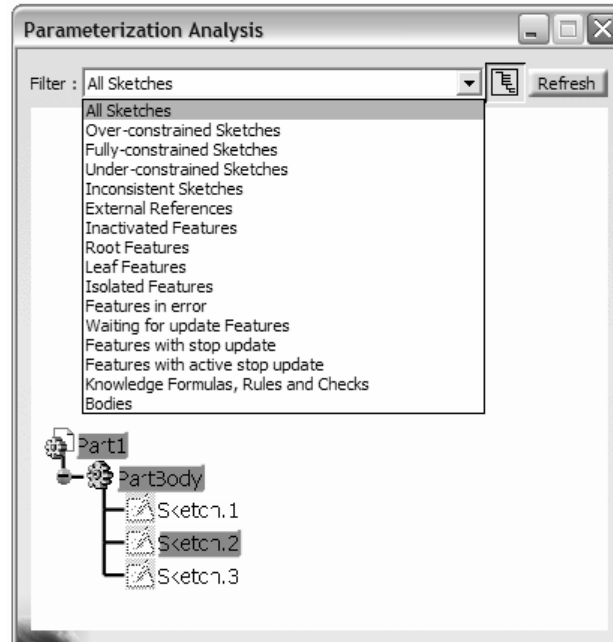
Parameterization Analysis

Filter : All Sketches

Refresh

All Sketches
Over-constrained Sketches
Fully-constrained Sketches
Under-constrained Sketches
Inconsistent Sketches
External References
Inactivated Features
Root Features
Leaf Features
Isolated Features
Features in error
Waiting for update Features
Features with stop update
Features with active stop update
Knowledge Formulas, Rules and Checks
Bodies

Part1
PartBody
Sketch.1
Sketch.2
Sketch.3